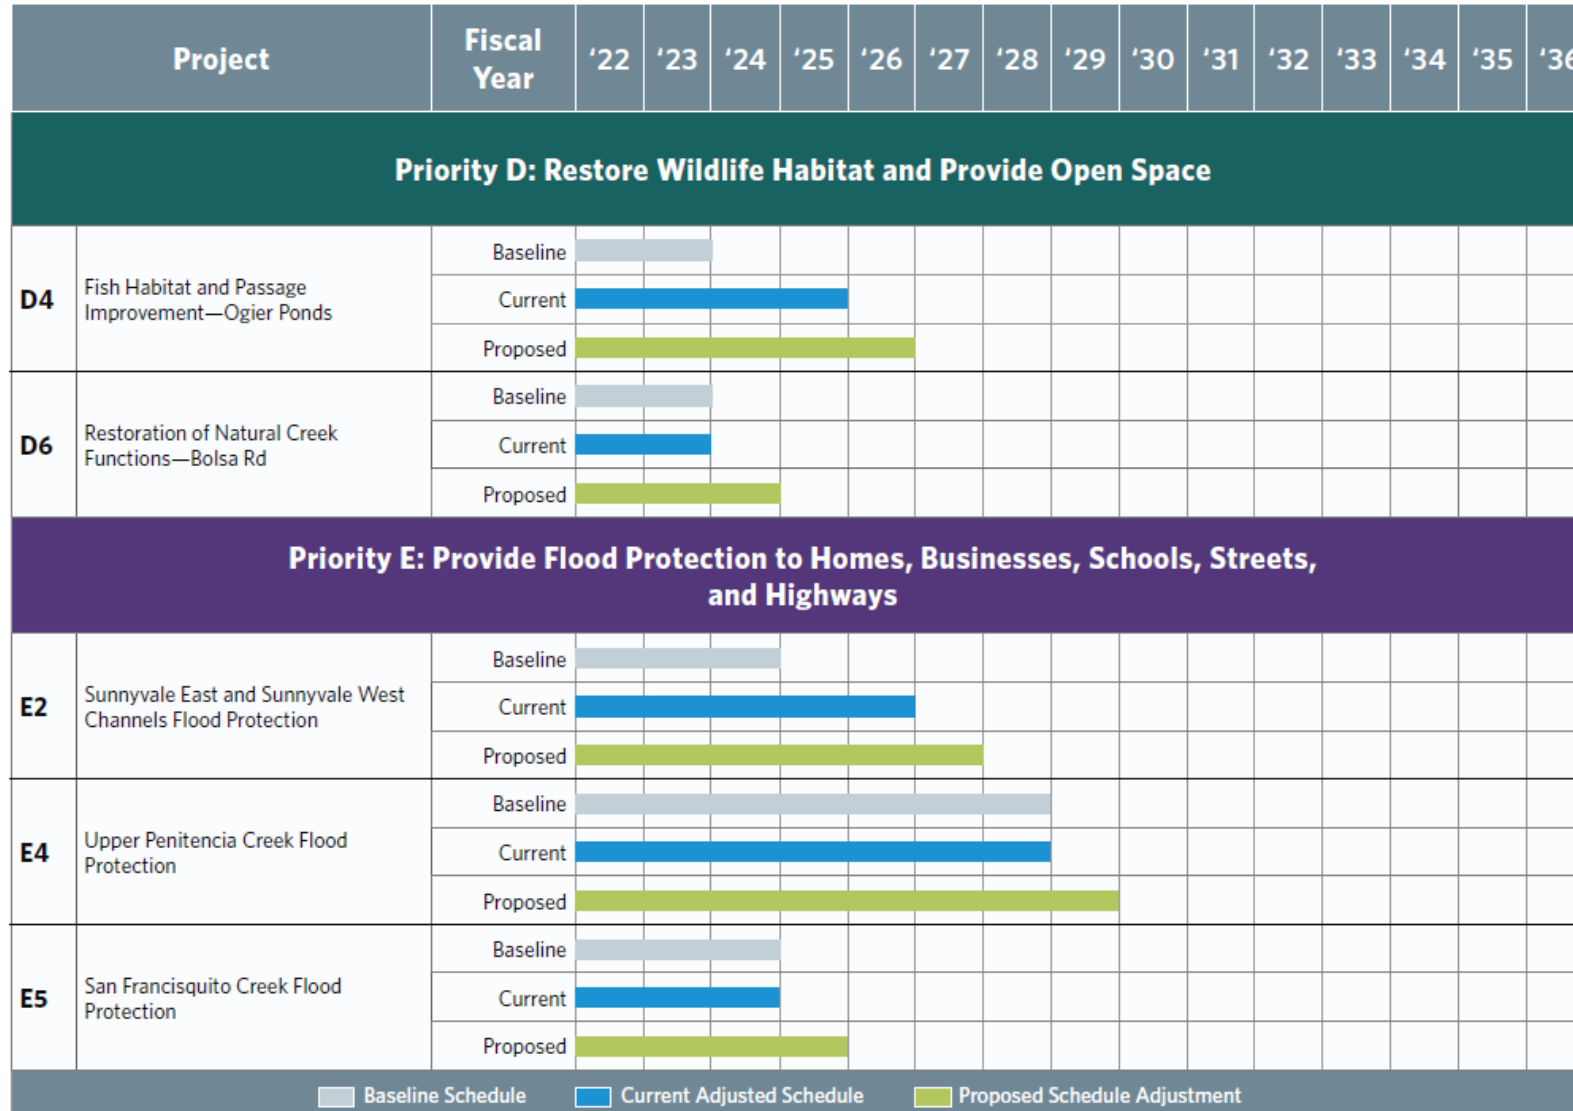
| Project | | Fiscal Year | '22 | '23 | '24 | '25 | '26 | '27 | '28 | '29 | '30 | '31 | '32 | '33 | '34 | '35 | '3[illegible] |
|---|---|---|---|---|---|---|---|---|---|---|---|---|---|---|---|---|---|
| Priority D: Restore Wildlife Habitat and Provide Open Space | | | | | | | | | | | | | | | | | |
| D4 | Fish Habitat and Passage Improvement—Ogier Ponds | Baseline | | | | | | | | | | | | | | | |
| | | Current | | | | | | | | | | | | | | | |
| | | Proposed | | | | | | | | | | | | | | | |
| D6 | Restoration of Natural Creek Functions—Bolsa Rd | Baseline | | | | | | | | | | | | | | | |
| | | Current | | | | | | | | | | | | | | | |
| | | Proposed | | | | | | | | | | | | | | | |
| Priority E: Provide Flood Protection to Homes, Businesses, Schools, Streets, and Highways | | | | | | | | | | | | | | | | | |
| E2 | Sunnyvale East and Sunnyvale West Channels Flood Protection | Baseline | | | | | | | | | | | | | | | |
| | | Current | | | | | | | | | | | | | | | |
| | | Proposed | | | | | | | | | | | | | | | |
| E4 | Upper Penitencia Creek Flood Protection | Baseline | | | | | | | | | | | | | | | |
| | | Current | | | | | | | | | | | | | | | |
| | | Proposed | | | | | | | | | | | | | | | |
| E5 | San Francisquito Creek Flood Protection | Baseline | | | | | | | | | | | | | | | |
| | | Current | | | | | | | | | | | | | | | |
| | | Proposed | | | | | | | | | | | | | | | |

Baseline Schedule Current Adjusted Schedule Proposed Schedule Adjustment